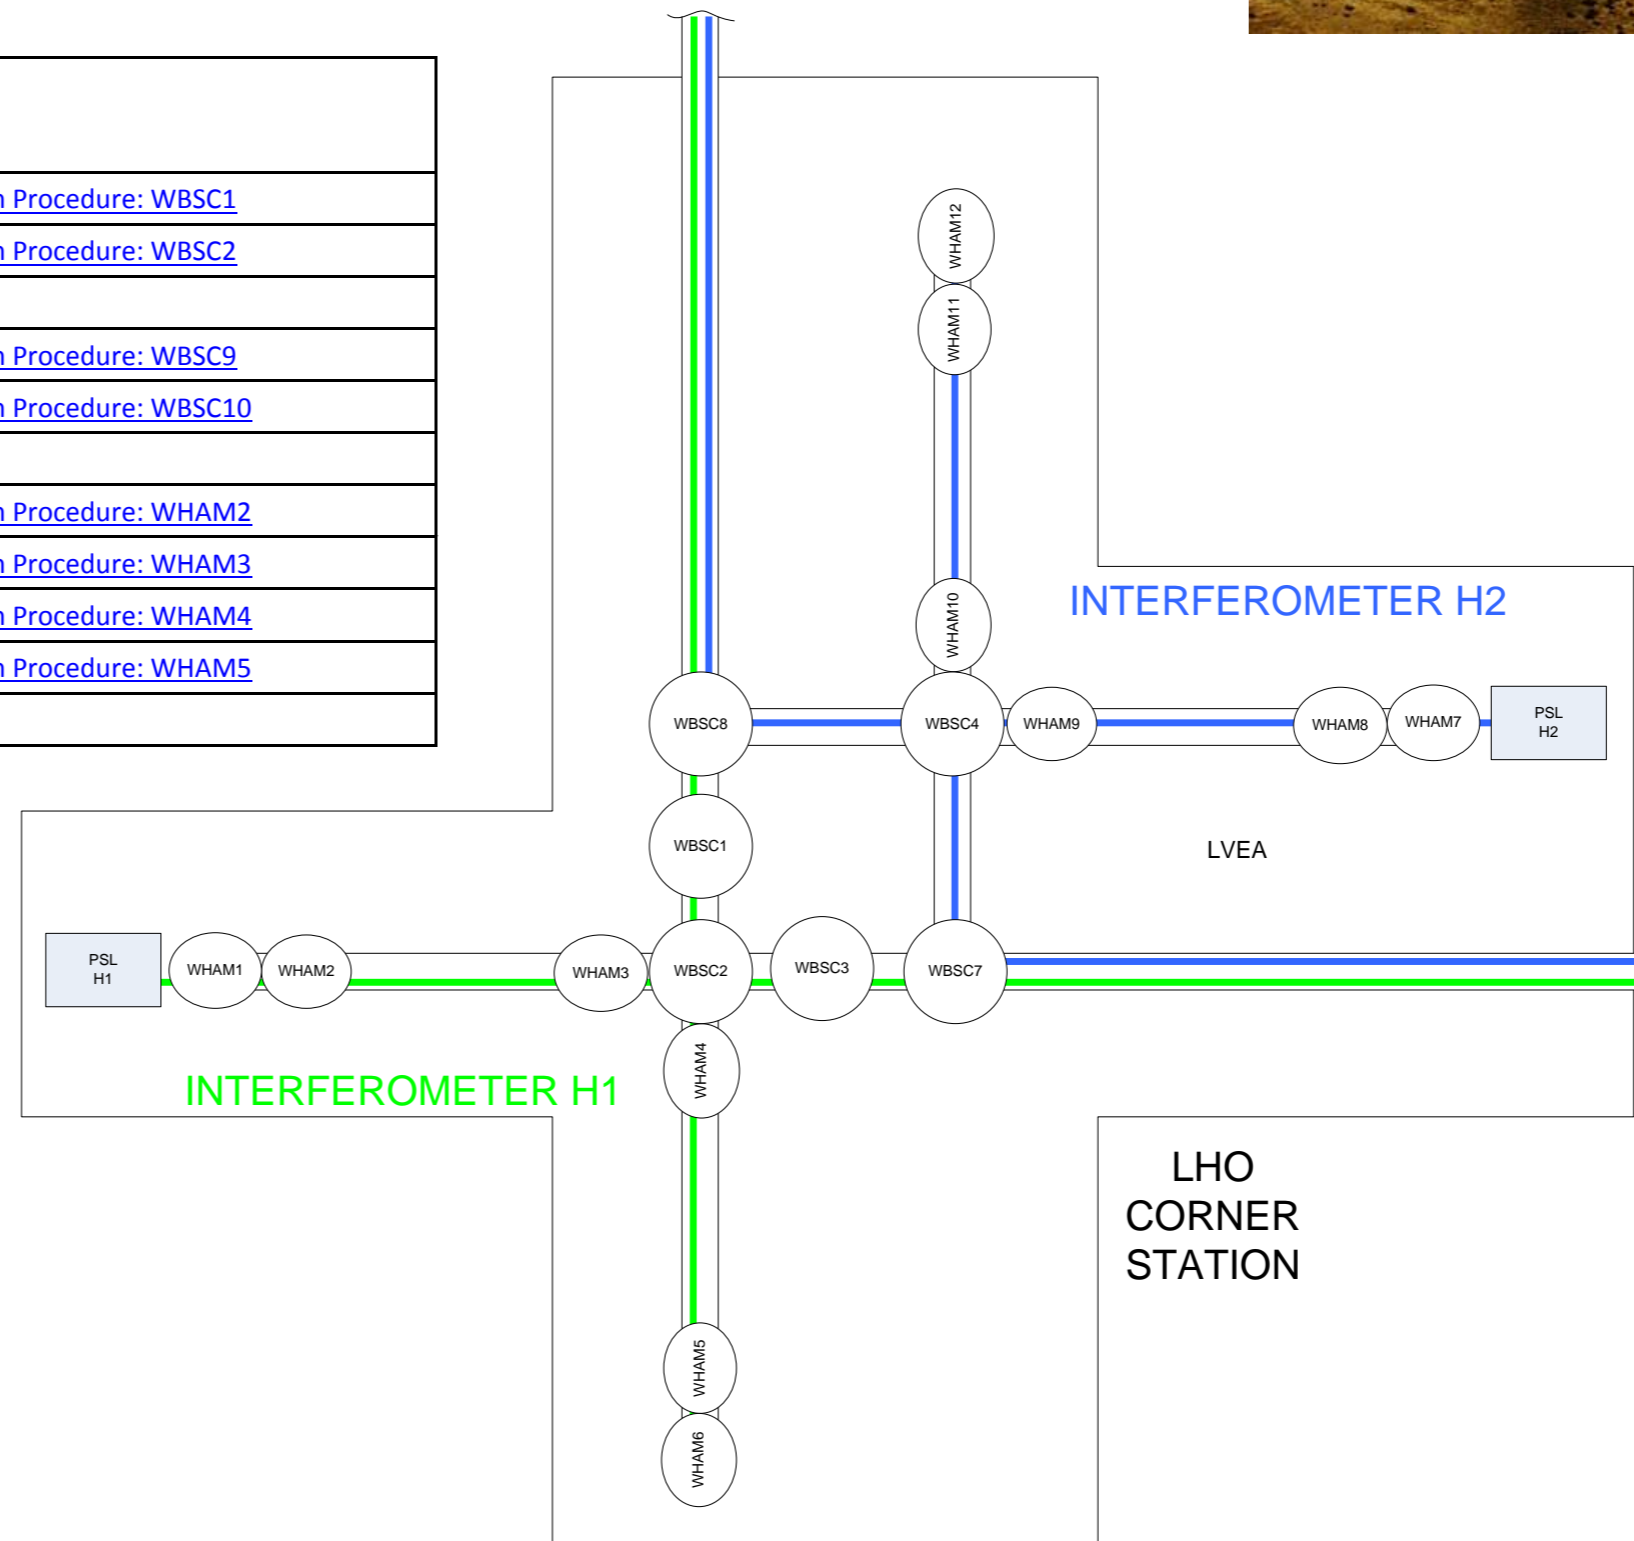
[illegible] Procedure: WBSC1
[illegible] Procedure: WBSC2
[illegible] Procedure: WBSC9
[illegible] Procedure: WBSC10
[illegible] Procedure: WHAM2
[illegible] Procedure: WHAM3
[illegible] Procedure: WHAM4
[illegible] Procedure: WHAM5

WHAM12
WHAM11
WHAM10
INTERFEROMETER H2
WBSC8
WBSC4
WHAM9
WHAM8
WHAM7
PSL H2
WBSC1
LVEA
PSL H1
WHAM1
WHAM2
WHAM3
WBSC2
WBSC3
WBSC7
WHAM4
INTERFEROMETER H1
LHO CORNER STATION
WHAM5
WHAM6